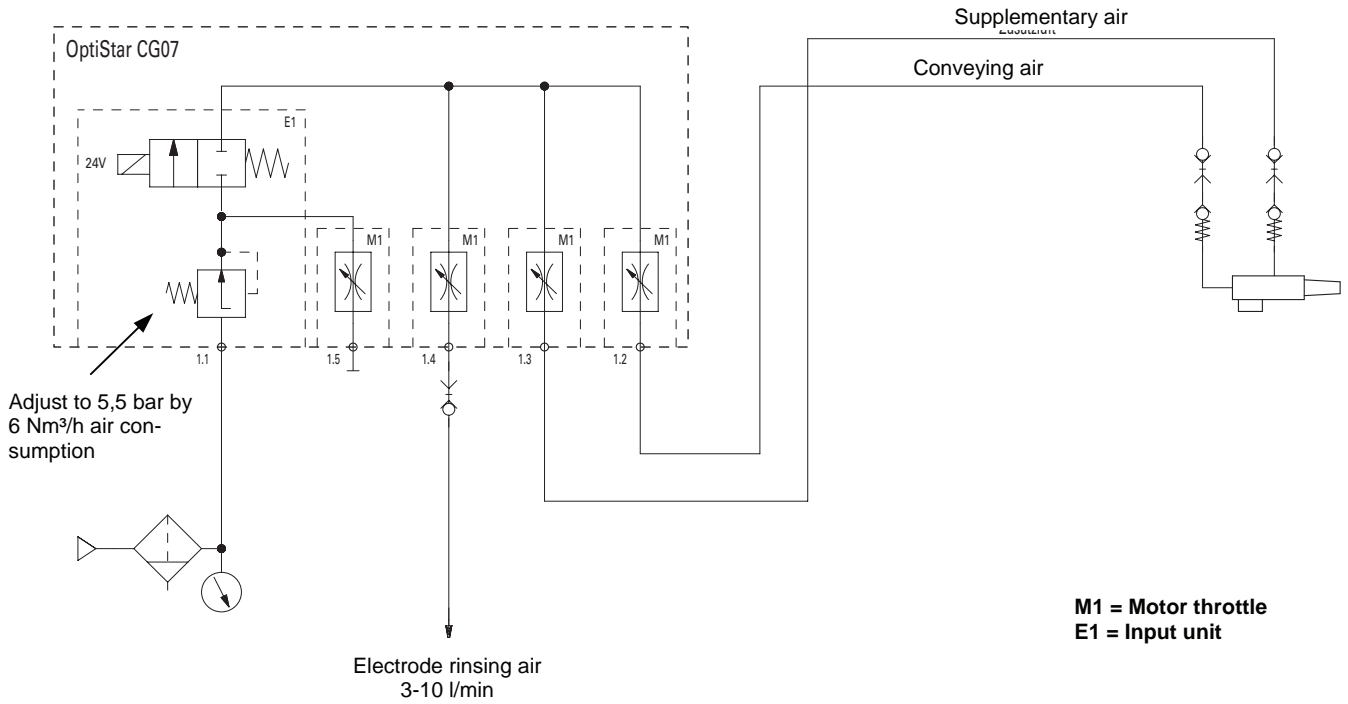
Supplementary air
Zusatzluft

OptiStar CG07

Conveying air

E1

24V

M1
M1
M1
M1

1.1
1.5
1.4
1.3
1.2

Adjust to 5,5 bar by 6 Nm³/h air consumption

M1 = Motor throttle
E1 = Input unit

Electrode rinsing air
3-10 l/min